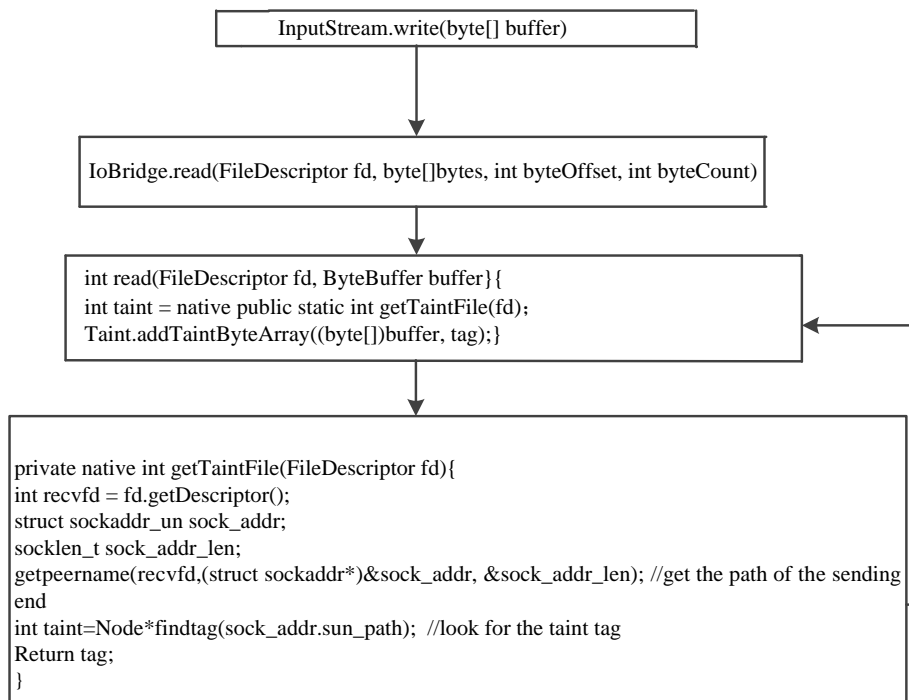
InputStream.write(byte[] buffer)

IoBridge.read(FileDescriptor fd, byte[]bytes, int byteOffset, int byteCount)

int read(FileDescriptor fd, ByteBuffer buffer}{
int taint = native public static int getTaintFile(fd);
Taint.addTaintByteArray((byte[])buffer, tag);}

private native int getTaintFile(FileDescriptor fd){
int recvfd = fd.getDescriptor();
struct sockaddr_un sock_addr;
socklen_t sock_addr_len;
getpeername(recvfd,(struct sockaddr*)&sock_addr, &sock_addr_len); //get the path of the sending end
int taint=Node*findtag(sock_addr.sun_path); //look for the taint tag
Return tag;
}